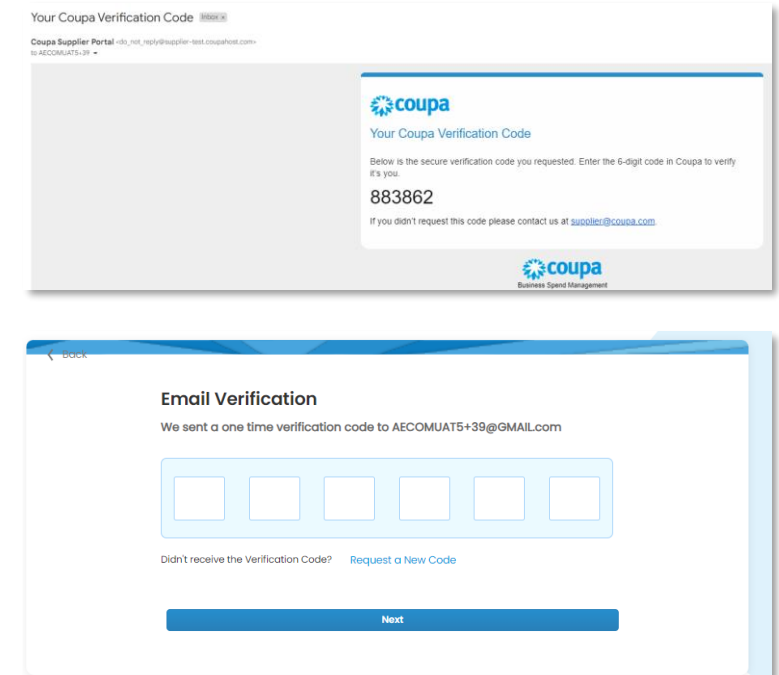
Your Coupa Verification Code Inbox ×

Coupa Supplier Portal <do_not_reply@supplier-test.coupahost.com>
to AECOMUAT5+39

coupa

Your Coupa Verification Code

Below is the secure verification code you requested. Enter the 6-digit code in Coupa to verify it's you.

883862

If you didn't request this code please contact us at supplier@coupa.com.

coupa
Business Spend Management

Back

Email Verification

We sent a one time verification code to AECOMUAT5+39@GMAIL.com

Didn't receive the Verification Code? Request a New Code

Next